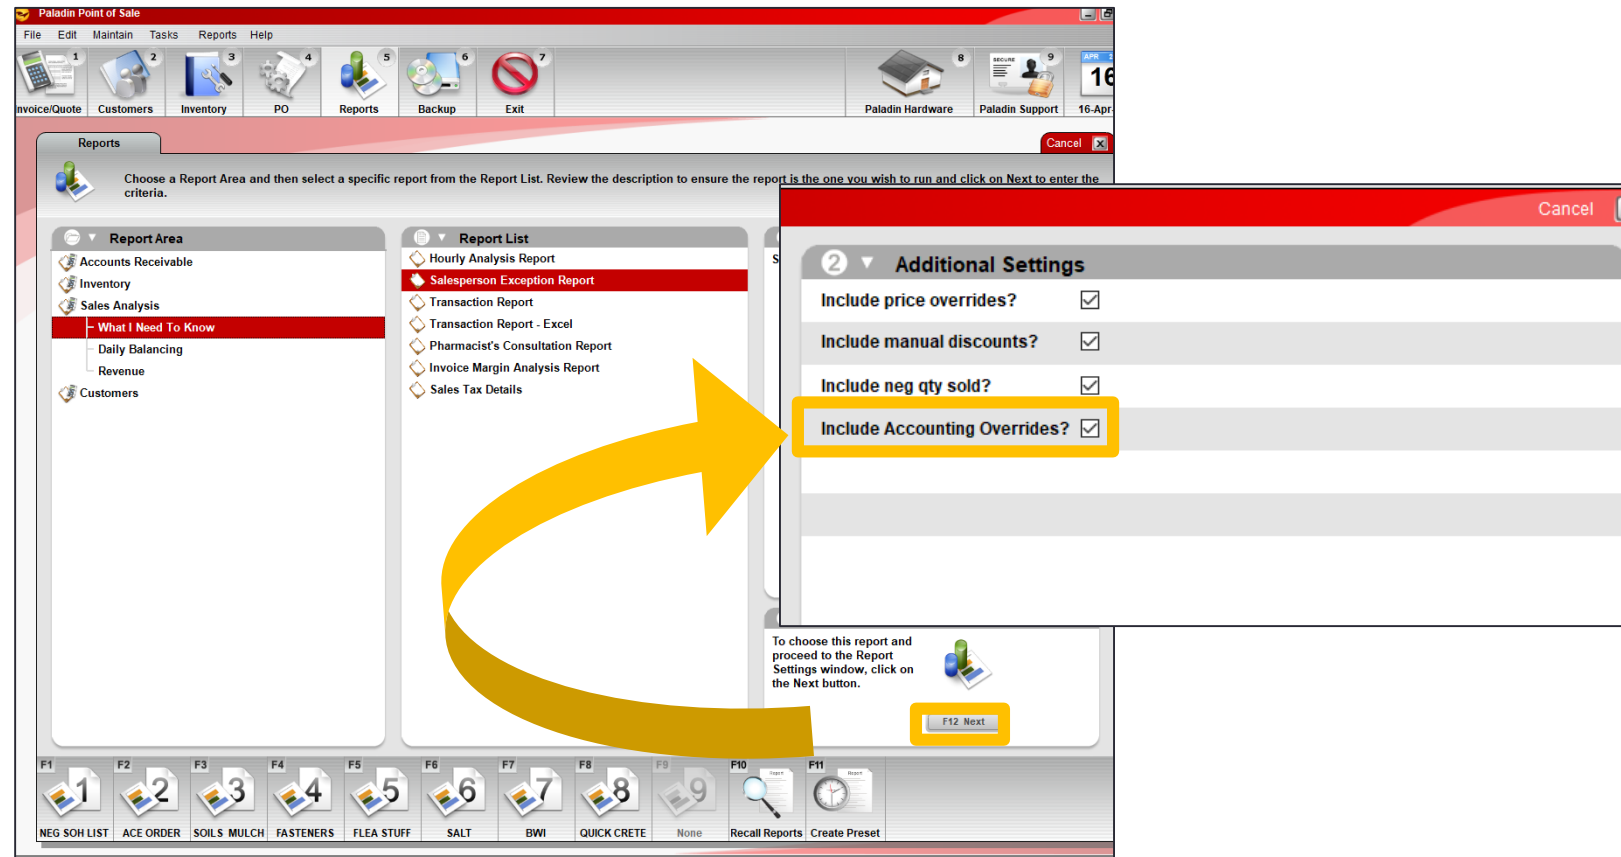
Paladin Point of Sale

File Edit Maintain Tasks Reports Help

1 Invoice/Quote 2 Customers 3 Inventory 4 PO 5 Reports 6 Backup 7 Exit 8 Paladin Hardware 9 Paladin Support APR 16 16-Apr

Reports

Cancel

Choose a Report Area and then select a specific report from the Report List. Review the description to ensure the report is the one you wish to run and click on Next to enter the criteria.

Report Area
Accounts Receivable
Inventory
Sales Analysis
What I Need To Know
Daily Balancing
Revenue
Customers

Report List
Hourly Analysis Report
Salesperson Exception Report
Transaction Report
Transaction Report - Excel
Pharmacist's Consultation Report
Invoice Margin Analysis Report
Sales Tax Details

S

Cancel

2 Additional Settings
Include price overrides?
Include manual discounts?
Include neg qty sold?
Include Accounting Overrides?

To choose this report and proceed to the Report Settings window, click on the Next button.

F12 Next

F1 NEG SOH LIST
F2 ACE ORDER
F3 SOILS MULCH
F4 FASTENERS
F5 FLEA STUFF
F6 SALT
F7 BWI
F8 QUICK CRETE
F9 None
F10 Recall Reports
F11 Create Preset